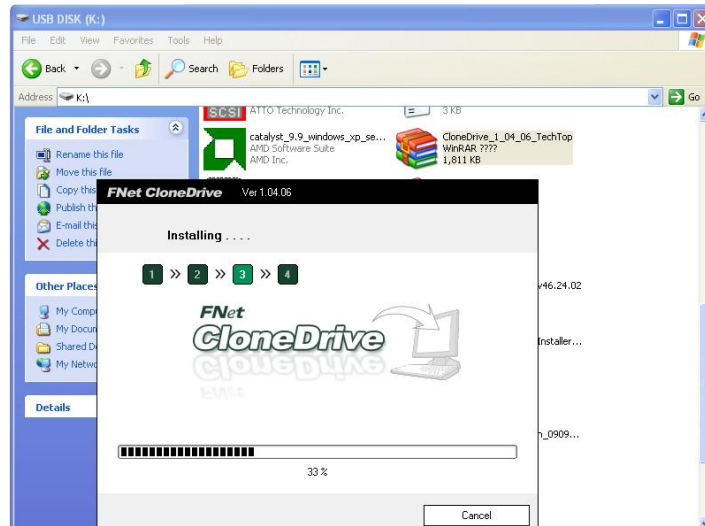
USB DISK (K:)

File Edit View Favorites Tools Help

Back Search Folders

Address K:\ Go

SCSI ATTO Technology Inc.

3 KB

catalyst_9.9_windows_xp_se...
AMD Software Suite
AMD Inc.

CloneDrive_1_04_06_TechTop
WinRAR ????
1,811 KB

File and Folder Tasks

Rename this file
Move this file
Copy this
Publish th
E-mail this
Delete th

Other Places

My Comp
My Docun
Shared D
My Netwo

Details

v46.24.02

Installer...

n_0909...

FNet CloneDrive Ver 1.04.06

Installing . . . .

1 » 2 » 3 » 4

FNet
CloneDrive

33 %

Cancel